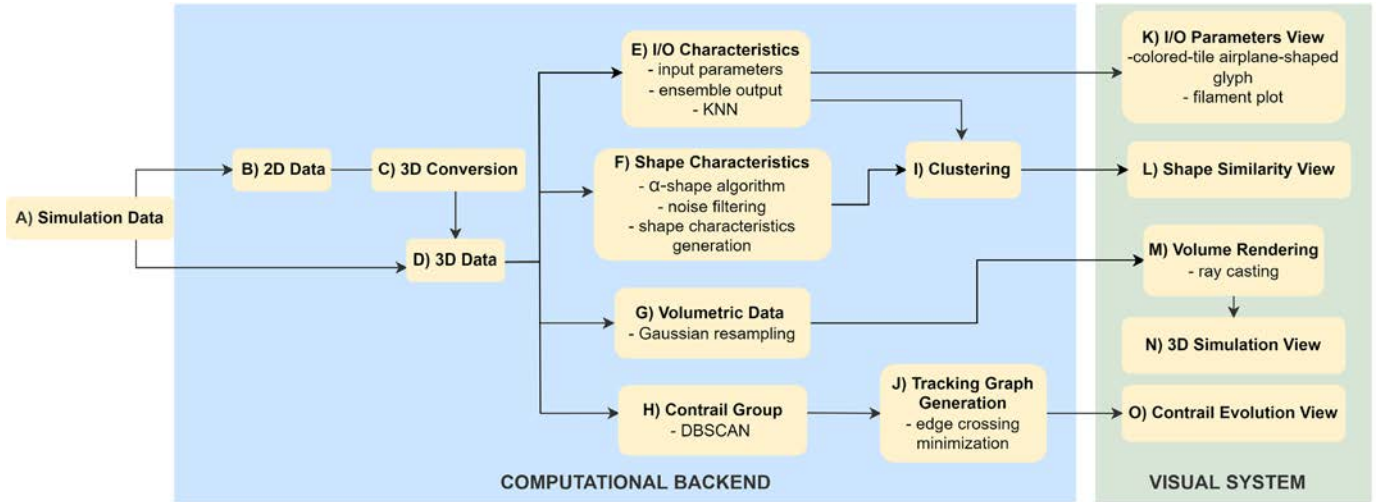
A) Simulation Data

B) 2D Data

C) 3D Conversion

D) 3D Data

E) I/O Characteristics
- input parameters
- ensemble output
- KNN

F) Shape Characteristics
- α-shape algorithm
- noise filtering
- shape characteristics generation

G) Volumetric Data
- Gaussian resampling

H) Contrail Group
- DBSCAN

I) Clustering

J) Tracking Graph Generation
- edge crossing minimization

COMPUTATIONAL BACKEND

K) I/O Parameters View
-colored-tile airplane-shaped glyph
- filament plot

L) Shape Similarity View

M) Volume Rendering
- ray casting

N) 3D Simulation View

O) Contrail Evolution View

VISUAL SYSTEM